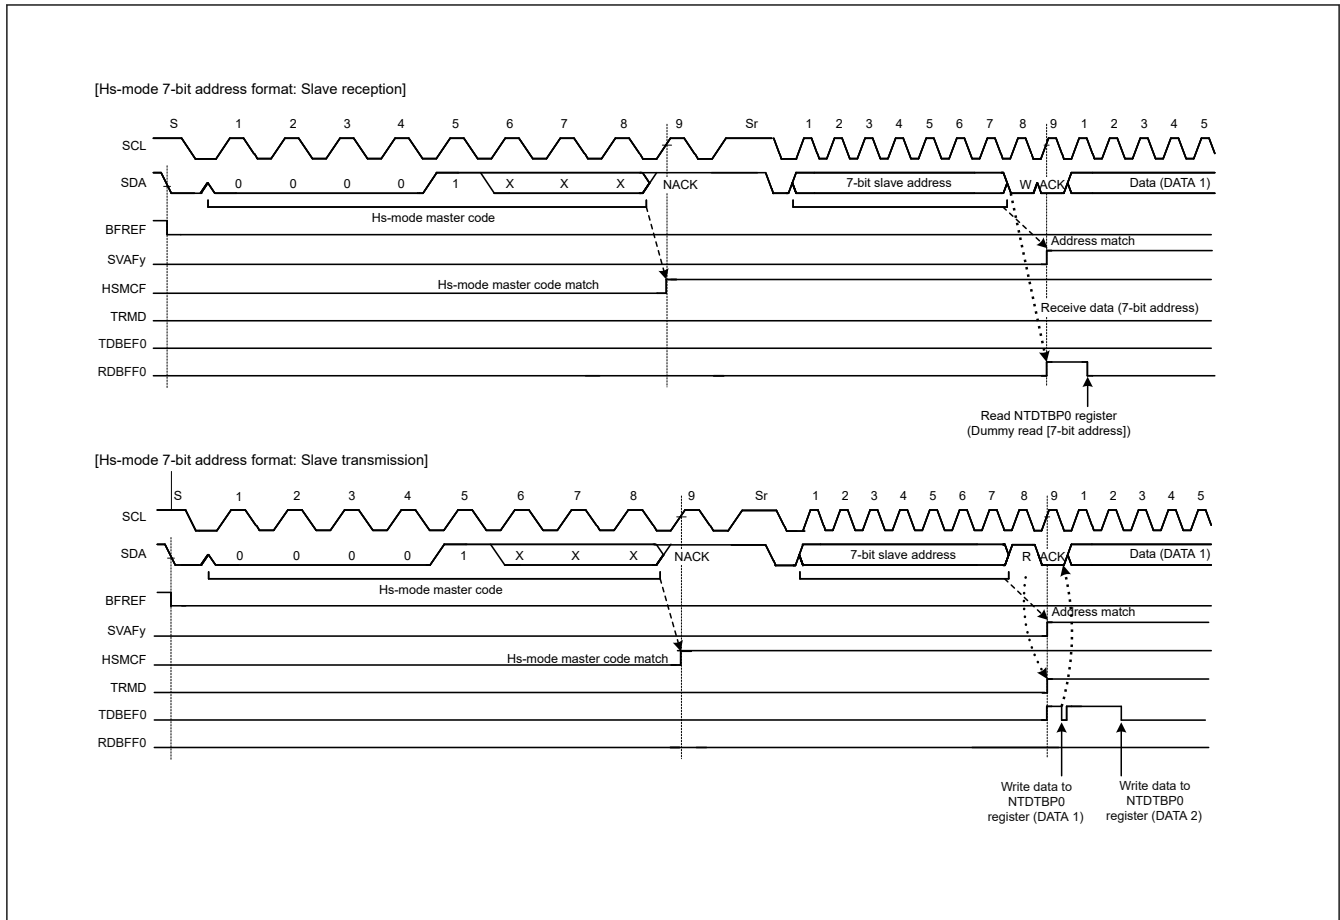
[Hs-mode 7-bit address format: Slave reception]

S 1 2 3 4 5 6 7 8 9 Sr 1 2 3 4 5 6 7 8 9 1 2 3 4 5

SCL

SDA 0 0 0 0 1 X X X NACK 7-bit slave address W ACK Data (DATA 1)

Hs-mode master code

BFREF

Address match

SVAFy

HSMCF Hs-mode master code match

Receive data (7-bit address)

TRMD

TDBEF0

RDBFF0

Read NTDTBP0 register (Dummy read [7-bit address])

[Hs-mode 7-bit address format: Slave transmission]

S 1 2 3 4 5 6 7 8 9 Sr 1 2 3 4 5 6 7 8 9 1 2 3 4 5

SCL

SDA 0 0 0 0 1 X X X NACK 7-bit slave address R ACK Data (DATA 1)

Hs-mode master code

BFREF

Address match

SVAFy

HSMCF Hs-mode master code match

TRMD

TDBEF0

RDBFF0

Write data to NTDTBP0 register (DATA 1)

Write data to NTDTBP0 register (DATA 2)